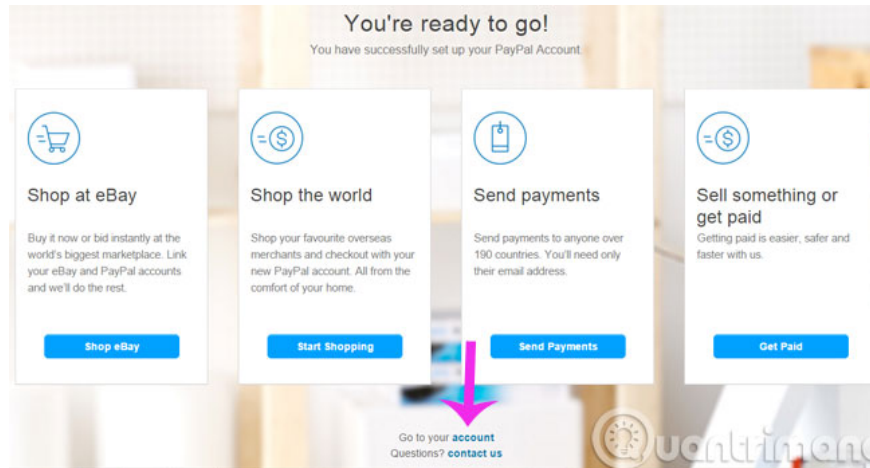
You're ready to go!

You have successfully set up your PayPal Account

Shop at eBay

Buy it now or bid instantly at the world's biggest marketplace. Link your eBay and PayPal accounts and we'll do the rest.

Shop eBay

Shop the world

Shop your favourite overseas merchants and checkout with your new PayPal account. All from the comfort of your home.

Start Shopping

Send payments

Send payments to anyone over 190 countries. You'll need only their email address.

Send Payments

Sell something or get paid

Getting paid is easier, safer and faster with us.

Get Paid

Go to your account

Questions? contact us

Quantrimang